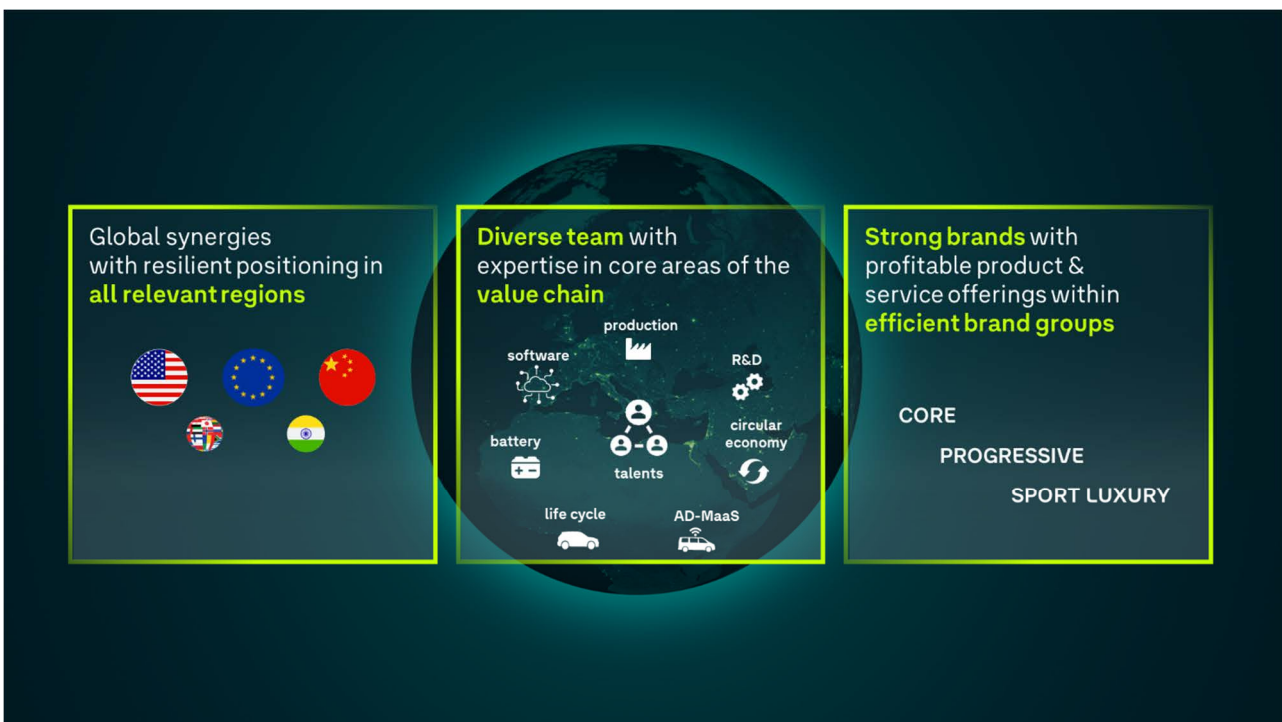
Global synergies with resilient positioning in all relevant regions

Diverse team with expertise in core areas of the value chain

production

software

R&D

battery

talents

circular economy

life cycle

AD-MaaS

Strong brands with profitable product & service offerings within efficient brand groups

CORE

PROGRESSIVE

SPORT LUXURY